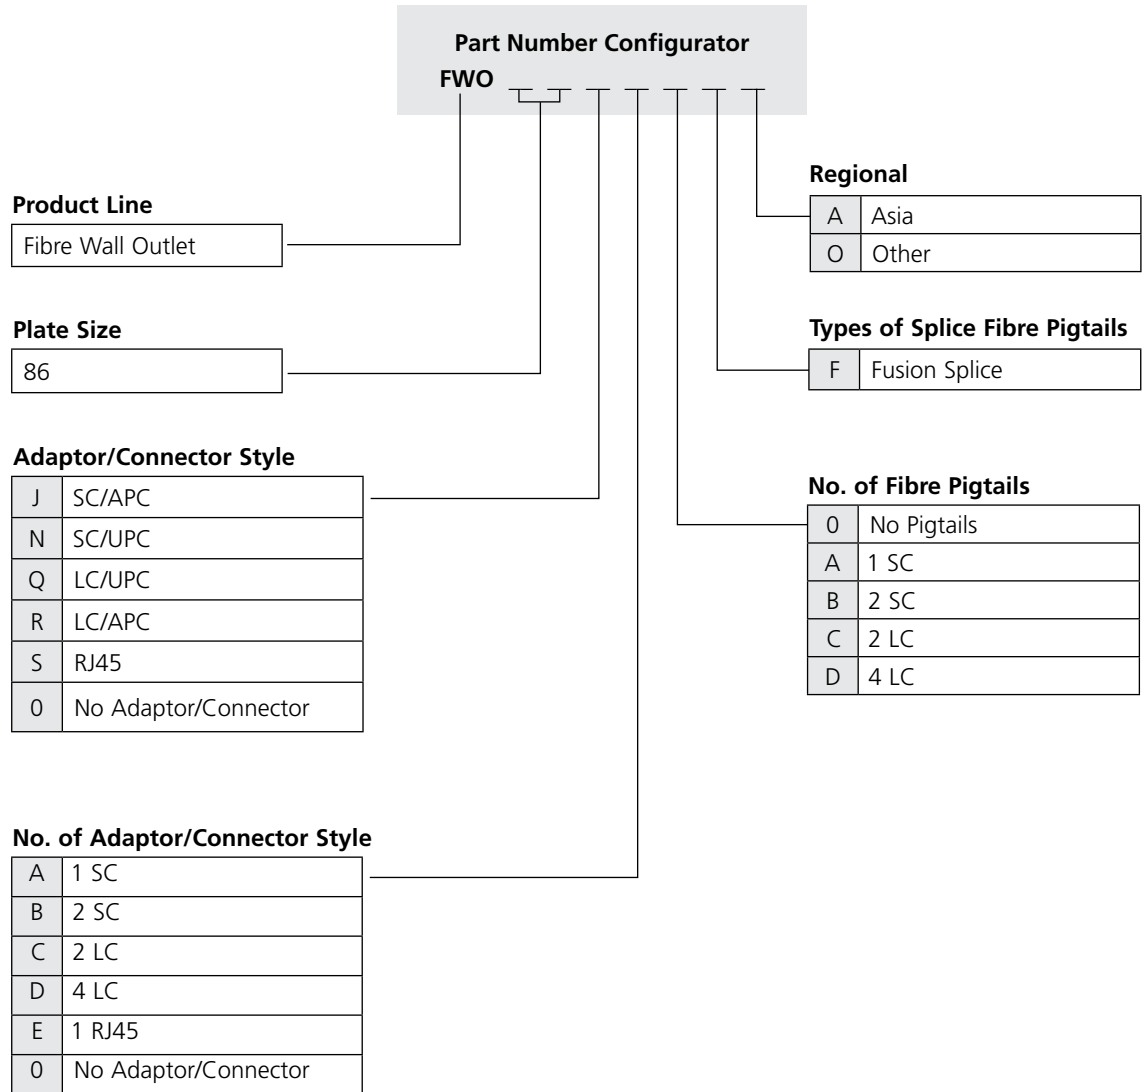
Part Number Configurator
FWO

Regional

| A | Asia |
|---|---|
| O | Other |

Product Line

| Fibre Wall Outlet |
|---|

Plate Size

| 86 |
|---|

Types of Splice Fibre Pigtails

| F | Fusion Splice |
|---|---|

Adaptor/Connector Style

| J | SC/APC |
|---|---|
| N | SC/UPC |
| Q | LC/UPC |
| R | LC/APC |
| S | RJ45 |
| 0 | No Adaptor/Connector |

No. of Fibre Pigtails

| 0 | No Pigtails |
|---|---|
| A | 1 SC |
| B | 2 SC |
| C | 2 LC |
| D | 4 LC |

No. of Adaptor/Connector Style

| A | 1 SC |
|---|---|
| B | 2 SC |
| C | 2 LC |
| D | 4 LC |
| E | 1 RJ45 |
| 0 | No Adaptor/Connector |